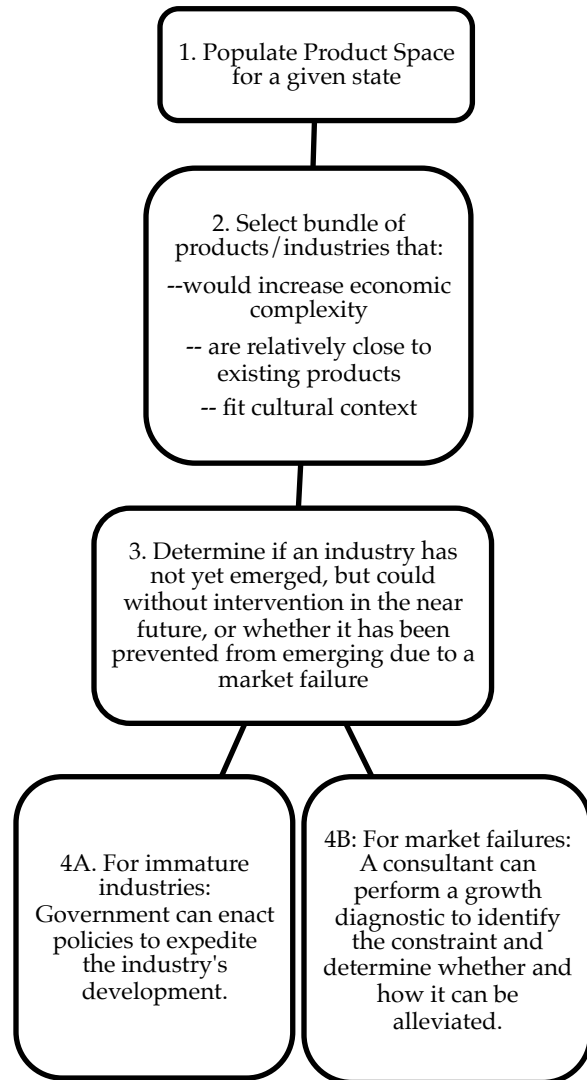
1. Populate Product Space for a given state

2. Select bundle of products/industries that:

--would increase economic complexity

-- are relatively close to existing products

-- fit cultural context

3. Determine if an industry has not yet emerged, but could without intervention in the near future, or whether it has been prevented from emerging due to a market failure

4A. For immature industries: Government can enact policies to expedite the industry's development.

4B: For market failures: A consultant can perform a growth diagnostic to identify the constraint and determine whether and how it can be alleviated.